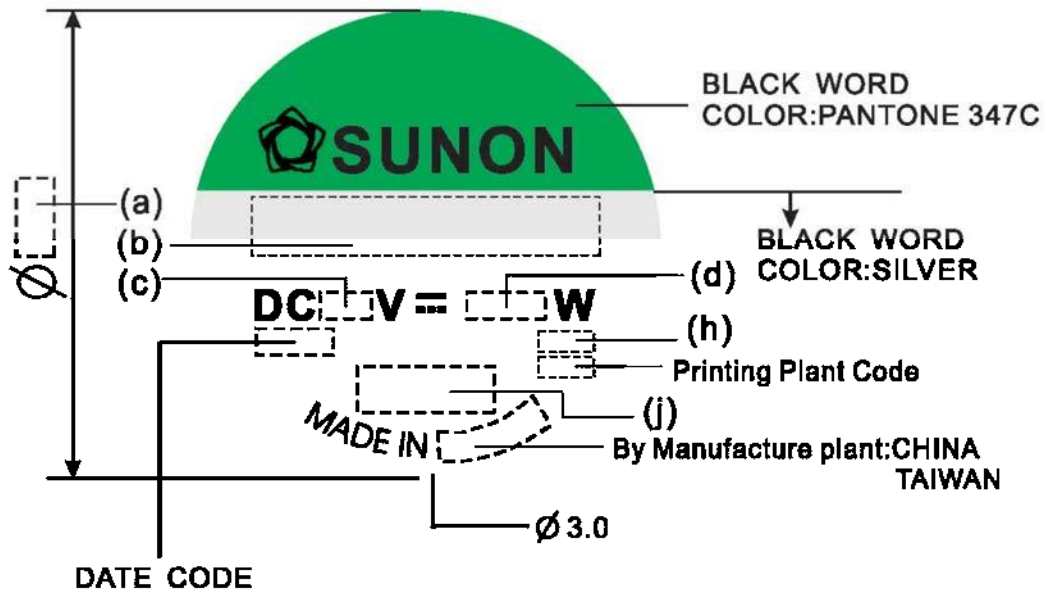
BLACK WORD
COLOR:PANTONE 347C

SUNON

(a)

(b)

BLACK WORD
COLOR:SILVER

(c)

(d)

$\varnothing$

DC V ⎓ W

(h)

Printing Plant Code

(j)

MADE IN

By Manufacture plant:CHINA
TAIWAN

$\varnothing$ 3.0

DATE CODE